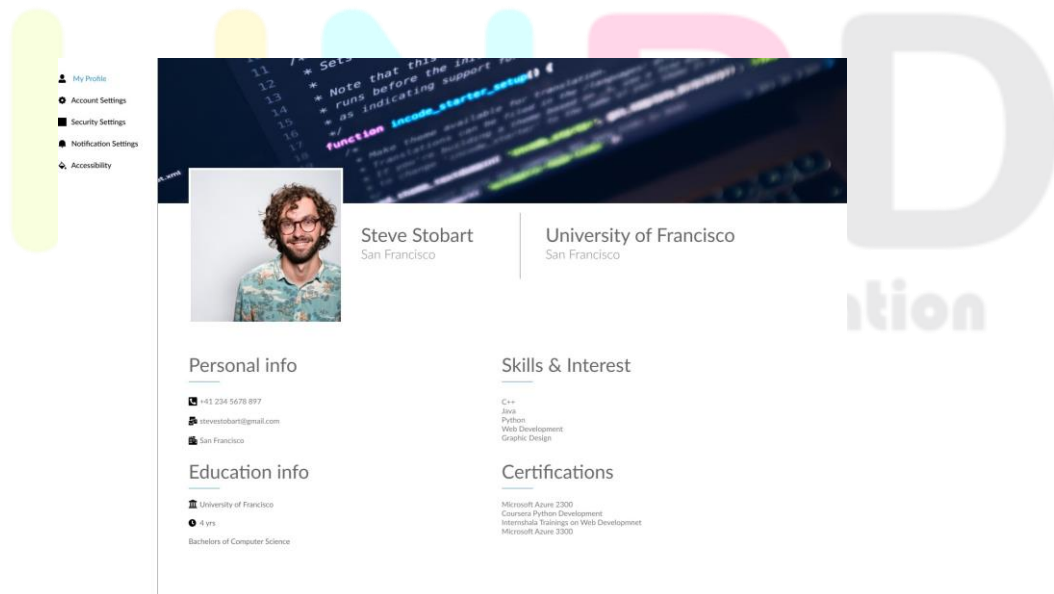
My Profile
Account Settings
Security Settings
Notification Settings
Accessibility

Steve Stobart
San Francisco

University of Francisco
San Francisco

Personal info

+41 234 5678 897

stevestobart@gmail.com

San Francisco

Skills & Interest

C++
Java
Python
Web Development
Graphic Design

Education info

University of Francisco

4 yrs

Bachelors of Computer Science

Certifications

Microsoft Azure 2300
Coursera Python Development
Internshala Trainings on Web Developmnet
Microsoft Azure 3300

ation